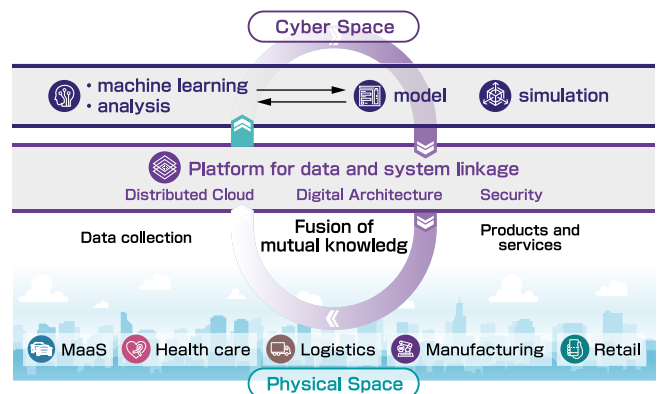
Cyber Space

• machine learning
• analysis

model

simulation

Platform for data and system linkage

Distributed Cloud Digital Architecture Security

Data collection

Fusion of mutual knowledg

Products and services

MaaS Health care Logistics Manufacturing Retail

Physical Space